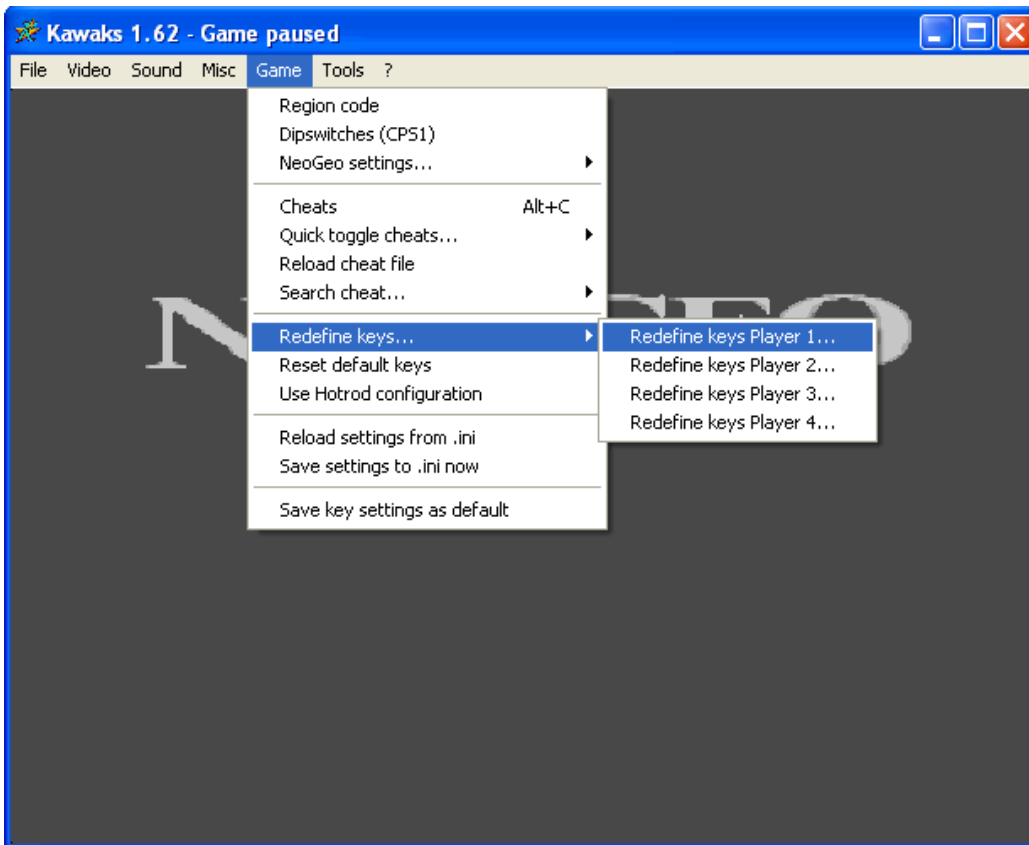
Kawaks 1.62 - Game paused

File Video Sound Misc Game Tools ?

Region code
Dipswitches (CPS1)
NeoGeo settings...

Cheats Alt+C
Quick toggle cheats...
Reload cheat file
Search cheat...

Redefine keys...
Reset default keys
Use Hotrod configuration

Reload settings from .ini
Save settings to .ini now

Save key settings as default

Redefine keys Player 1...
Redefine keys Player 2...
Redefine keys Player 3...
Redefine keys Player 4...